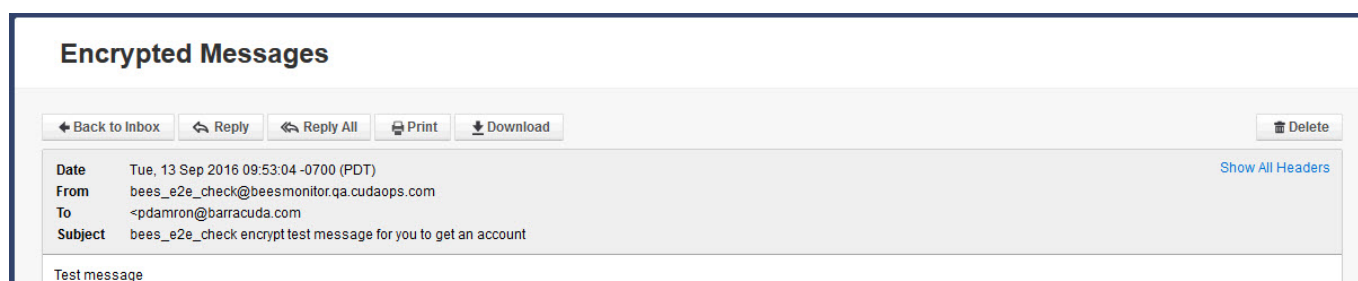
Encrypted Messages

Back to Inbox   Reply   Reply All   Print   Download   Delete

Date   Tue, 13 Sep 2016 09:53:04 -0700 (PDT)
From   bees_e2e_check@beesmonitor.qa.cudaops.com
To   <pdamron@barracuda.com
Subject   bees_e2e_check encrypt test message for you to get an account

Show All Headers

Test message